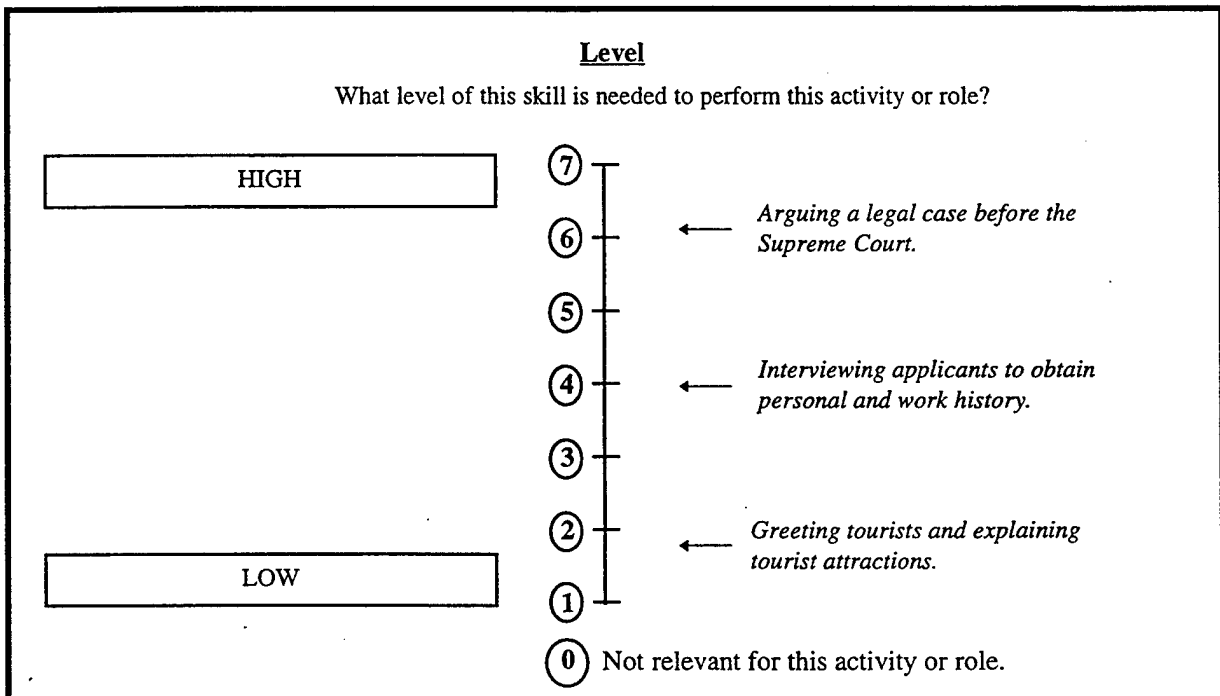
Level

What level of this skill is needed to perform this activity or role?

HIGH

7

6 ← Arguing a legal case before the Supreme Court.

5

4 ← Interviewing applicants to obtain personal and work history.

3

2 ← Greeting tourists and explaining tourist attractions.

LOW

1

0 Not relevant for this activity or role.